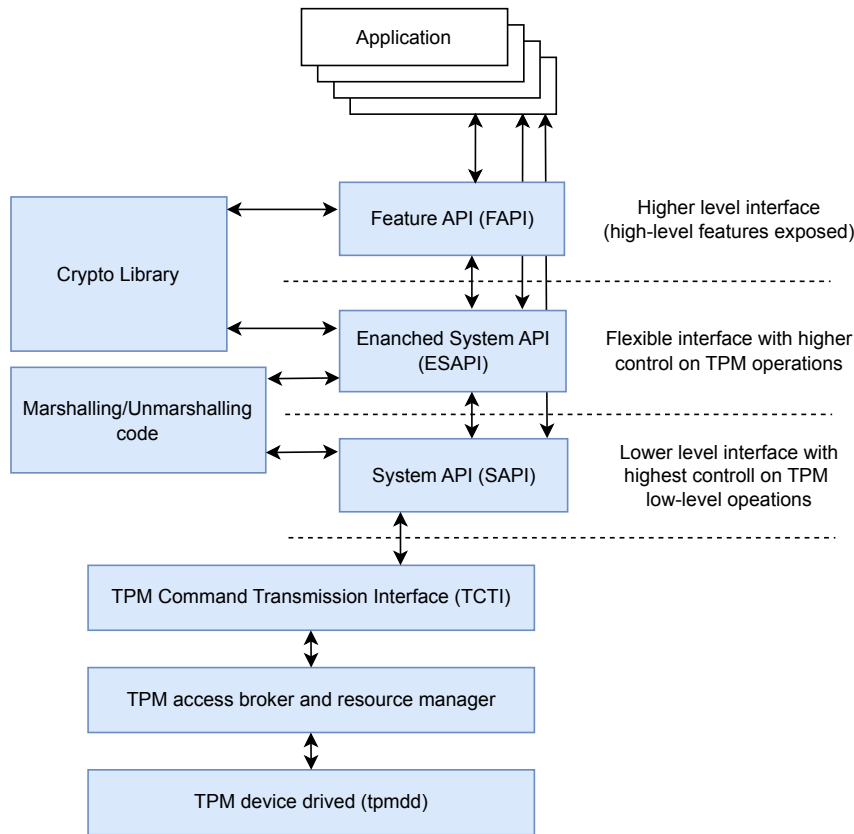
Application

Feature API (FAPI)

Higher level interface
(high-level features exposed)

Crypto Library

Enanched System API
(ESAPI)

Flexible interface with higher
control on TPM operations

Marshalling/Unmarshalling
code

System API (SAPI)

Lower level interface with
highest controll on TPM
low-level opeations

TPM Command Transmission Interface (TCTI)

TPM access broker and resource manager

TPM device drived (tpmdd)